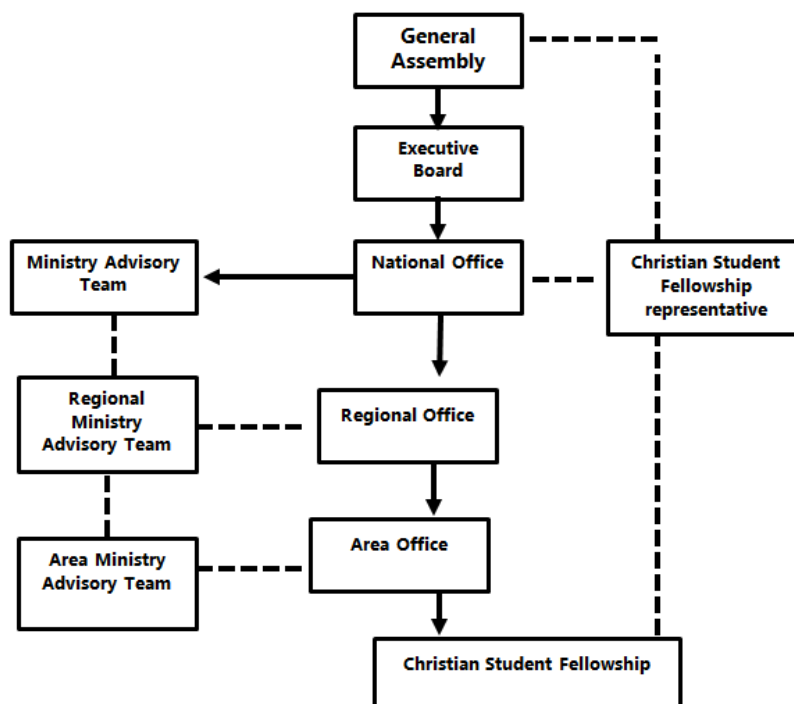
General Assembly

Executive Board

Ministry Advisory Team

National Office

Christian Student Fellowship representative

Regional Ministry Advisory Team

Regional Office

Area Ministry Advisory Team

Area Office

Christian Student Fellowship